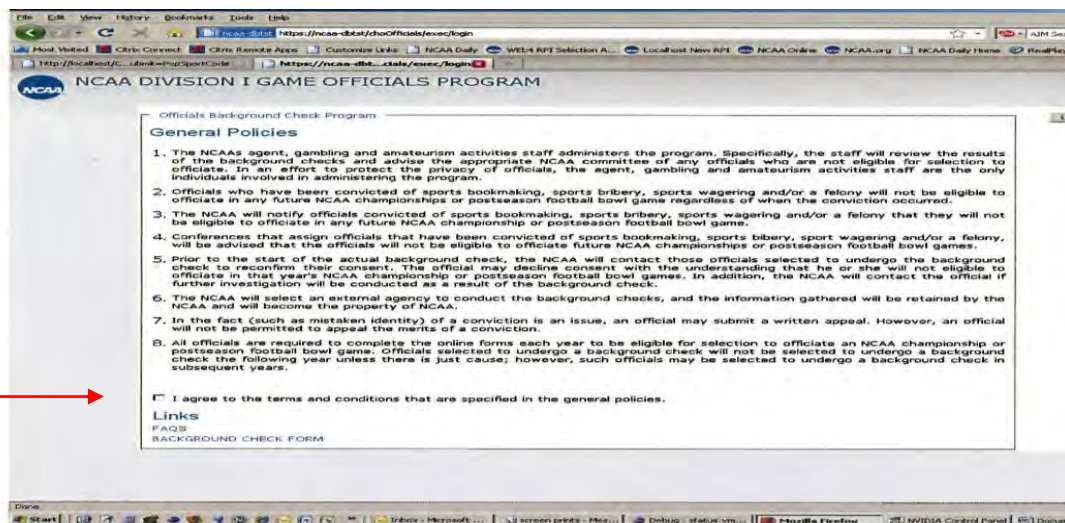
File Edit View History Bookmarks Tools Help

https://ncaa-dbtst/cboOfficials/exec/login

Most Visited Citrix Connect Citrix Remote Apps Customize Links NCAA Daily WEB4 RPI Selection A... Localhost New RPI NCAA Online NCAA.org NCAA Daily Home RealPlay

http://localhost/c...ubmit=PopSportCode https://ncaa-dbt...cials/exec/login

NCAA DIVISION I GAME OFFICIALS PROGRAM

Officials Background Check Program

General Policies

1. The NCAAs agent, gambling and amateurism activities staff administers the program. Specifically, the staff will review the results of the background checks and advise the appropriate NCAA committee of any officials who are not eligible for selection to officiate. In an effort to protect the privacy of officials, the agent, gambling and amateurism activities staff are the only individuals involved in administering the program.

2. Officials who have been convicted of sports bookmaking, sports bribery, sports wagering and/or a felony will not be eligible to officiate in any future NCAA championships or postseason football bowl game regardless of when the conviction occurred.

3. The NCAA will notify officials convicted of sports bookmaking, sports bribery, sports wagering and/or a felony that they will not be eligible to officiate in any future NCAA championship or postseason football bowl game.

4. Conferences that assign officials that have been convicted of sports bookmaking, sports bibery, sport wagering and/or a felony, will be advised that the officials will not be eligible to officiate future NCAA championships or postseason football bowl games.

5. Prior to the start of the actual background check, the NCAA will contact those officials selected to undergo the background check to reconfirm their consent. The official may decline consent with the understanding that he or she will not eligible to officiate in that year's NCAA championship or postseason football bowl games. In addition, the NCAA will contact the official if further investigation will be conducted as a result of the background check.

6. The NCAA will select an external agency to conduct the background checks, and the information gathered will be retained by the NCAA and will become the property of NCAA.

7. In the fact (such as mistaken identity) of a conviction is an issue, an official may submit a written appeal. However, an official will not be permitted to appeal the merits of a conviction.

8. All officials are required to complete the online forms each year to be eligible for selection to officiate an NCAA championship or postseason football bowl game. Officials selected to undergo a background check will not be selected to undergo a background check the following year unless there is just cause; however, such officials may be selected to undergo a background check in subsequent years.

I agree to the terms and conditions that are specified in the general policies.

Links
FAQS
BACKGROUND CHECK FORM

Done

Start Inbox - Microsoft ... screen prints - Mes... Debug - status.vm... Mozilla Firefox NVIDIA Control Panel Docu